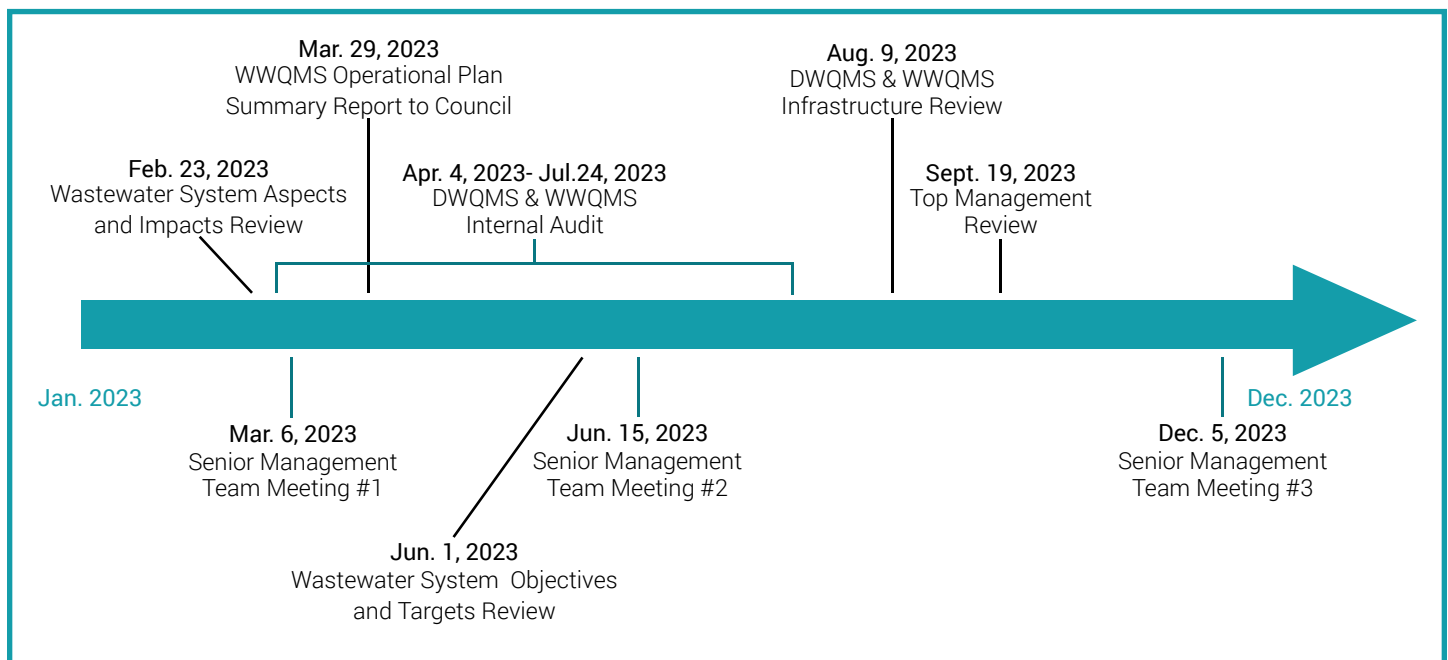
Mar. 29, 2023
WWQMS Operational Plan
Summary Report to Council

Aug. 9, 2023
DWQMS & WWQMS
Infrastructure Review

Feb. 23, 2023
Wastewater System Aspects and Impacts Review

Apr. 4, 2023- Jul.24, 2023
DWQMS & WWQMS
Internal Audit

Sept. 19, 2023
Top Management Review

Jan. 2023

Dec. 2023

Mar. 6, 2023
Senior Management Team Meeting #1

Jun. 15, 2023
Senior Management Team Meeting #2

Dec. 5, 2023
Senior Management Team Meeting #3

Jun. 1, 2023
Wastewater System Objectives and Targets Review